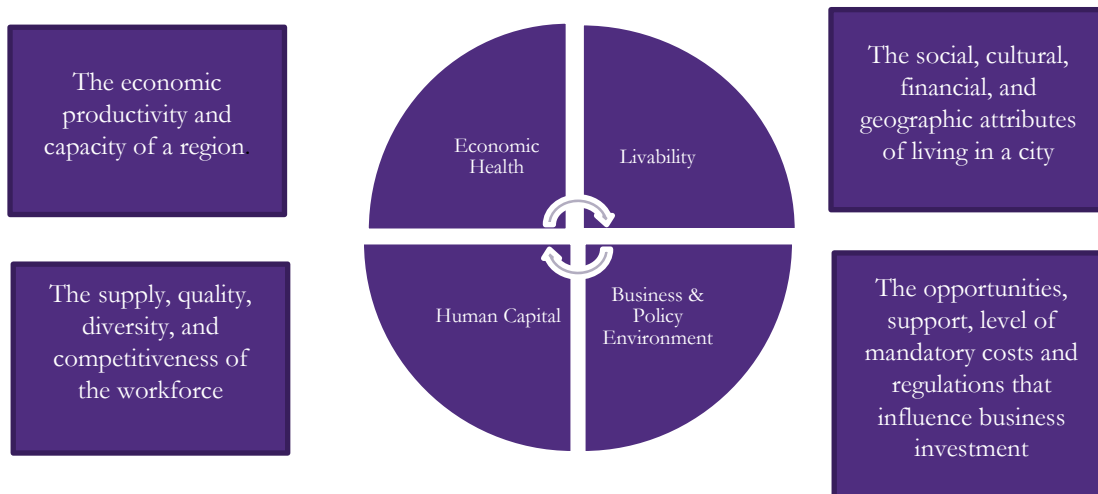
The economic productivity and capacity of a region

Economic Health

Livability

The social, cultural, financial, and geographic attributes of living in a city

The supply, quality, diversity, and competitiveness of the workforce

Human Capital

Business & Policy Environment

The opportunities, support, level of mandatory costs and regulations that influence business investment